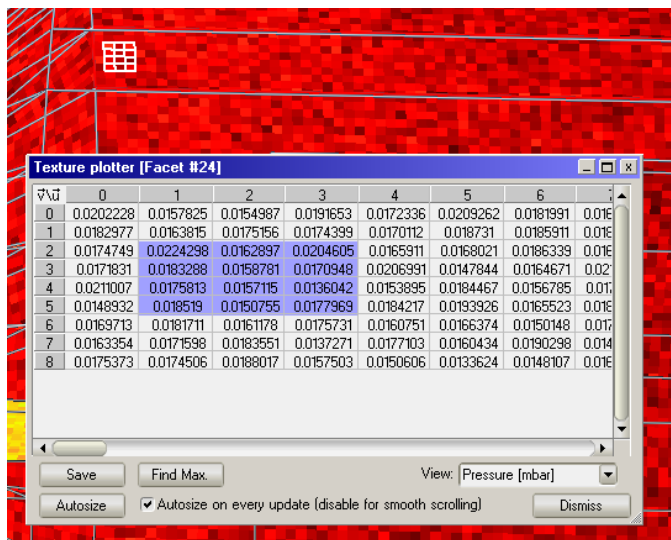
Texture plotter [Facet #24]

| $\vec{v}\backslash\vec{u}$ | 0 | 1 | 2 | 3 | 4 | 5 | 6 | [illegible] |
|---|---|---|---|---|---|---|---|---|
| 0 | 0.0202228 | 0.0157825 | 0.0154987 | 0.0191653 | 0.0172336 | 0.0209262 | 0.0181991 | 0.01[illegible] |
| 1 | 0.0182977 | 0.0163815 | 0.0175156 | 0.0174399 | 0.0170112 | 0.018731 | 0.0185911 | 0.01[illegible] |
| 2 | 0.0174749 | 0.0224298 | 0.0162897 | 0.0204605 | 0.0165911 | 0.0168021 | 0.0186339 | 0.01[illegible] |
| 3 | 0.0171831 | 0.0183288 | 0.0158781 | 0.0170948 | 0.0206991 | 0.0147844 | 0.0164671 | 0.02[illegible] |
| 4 | 0.0211007 | 0.0175813 | 0.0157115 | 0.0136042 | 0.0153895 | 0.0184467 | 0.0156785 | 0.01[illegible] |
| 5 | 0.0148932 | 0.018519 | 0.0150755 | 0.0177969 | 0.0184217 | 0.0193926 | 0.0165523 | 0.01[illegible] |
| 6 | 0.0169713 | 0.0181711 | 0.0161178 | 0.0175731 | 0.0160751 | 0.0166374 | 0.0150148 | 0.01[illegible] |
| 7 | 0.0163354 | 0.0171598 | 0.0183551 | 0.0137271 | 0.0177103 | 0.0160434 | 0.0190298 | 0.01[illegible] |
| 8 | 0.0175373 | 0.0174506 | 0.0188017 | 0.0157503 | 0.0150606 | 0.0133624 | 0.0148107 | 0.01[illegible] |

Save
Find Max.
View: Pressure [mbar]
Autosize
Autosize on every update (disable for smooth scrolling)
Dismiss